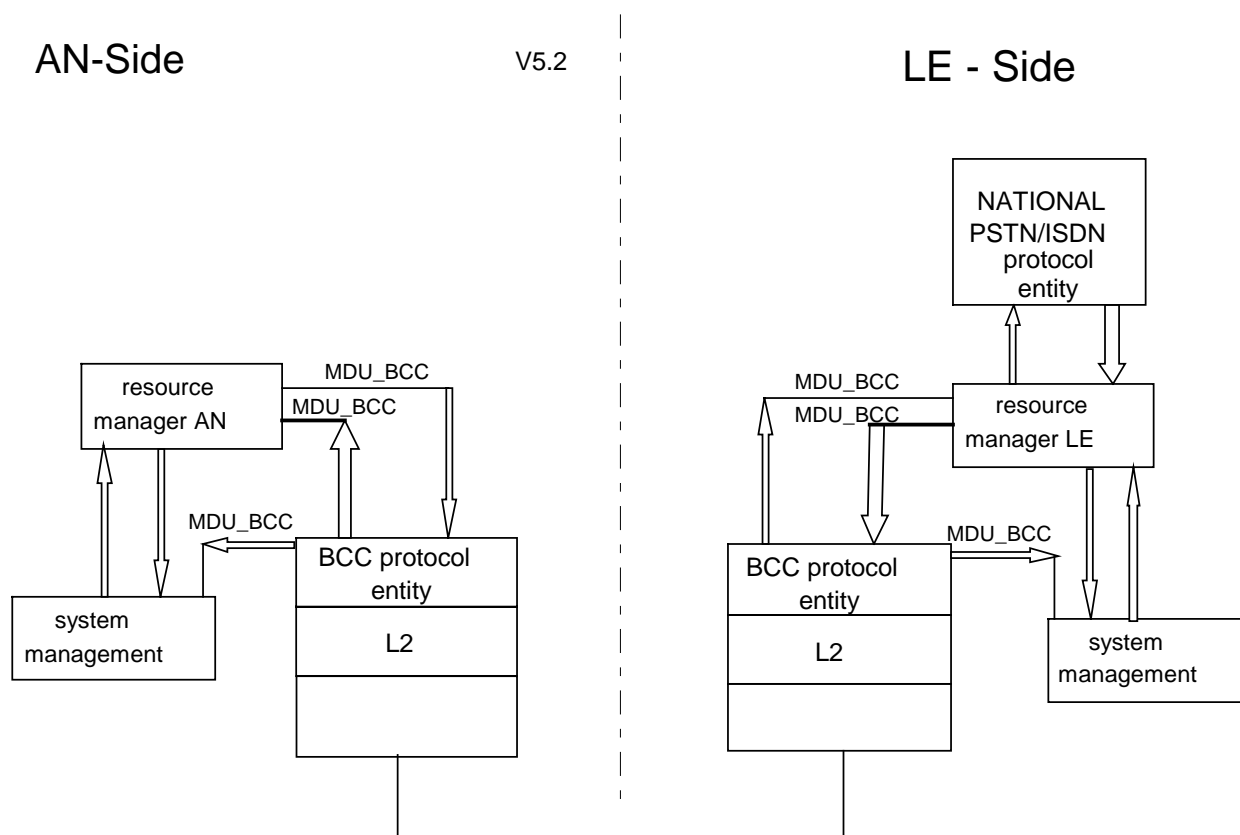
AN-Side

V5.2

LE - Side

NATIONAL PSTN/ISDN protocol entity

MDU_BCC

resource manager AN

MDU_BCC

MDU_BCC

MDU_BCC

resource manager LE

MDU_BCC

MDU_BCC

BCC protocol entity

L2

system management

BCC protocol entity

L2

system management